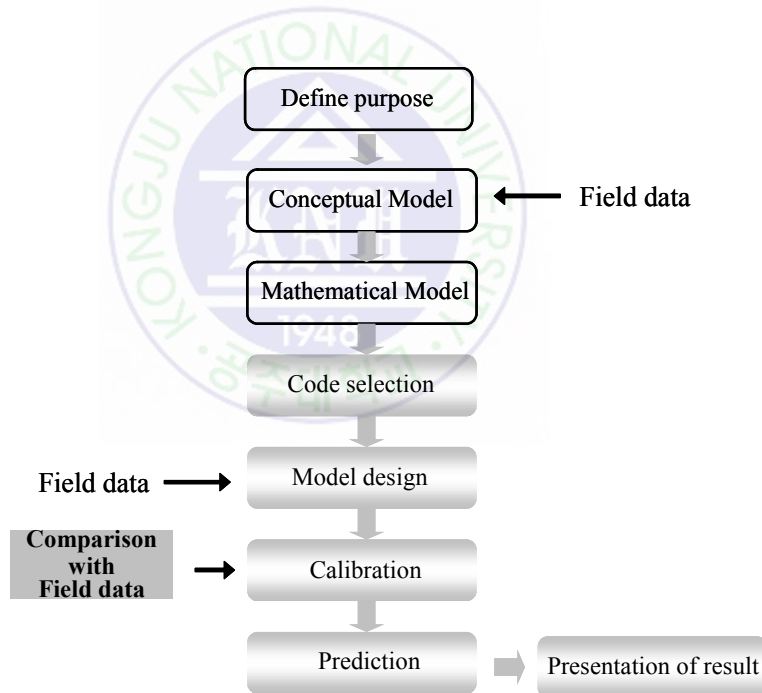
KONGJU NATIONAL UNIVERSITY
1948

Define purpose

Conceptual Model

Field data

Mathematical Model

Code selection

Field data

Model design

Comparison with Field data

Calibration

Prediction

Presentation of result